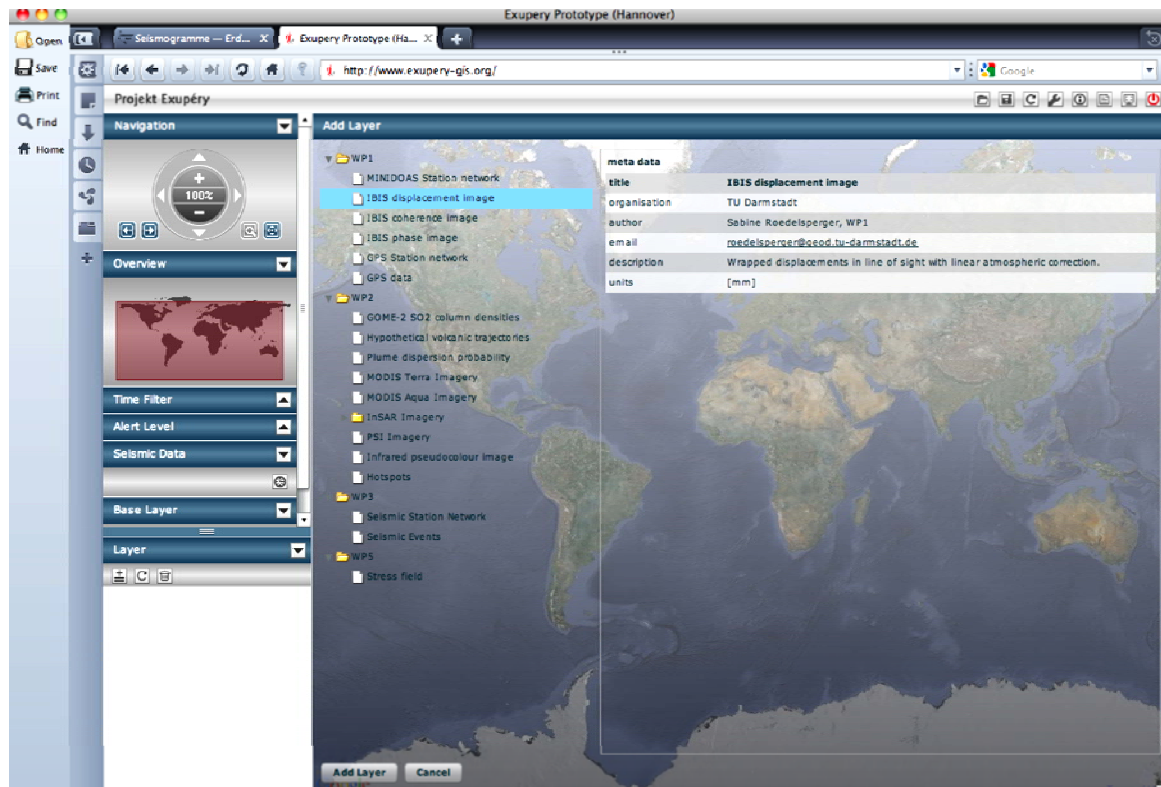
Exupery Prototype (Hannover)

Open
Save
Print
Find
Home

Seismogramme — Erd...
Exupery Prototype (Ha...

http://www.exupery-gis.org/
Google

Projekt Exupéry

Navigation
100%
Overview
Time Filter
Alert Level
Seismic Data
Base Layer
Layer

Add Layer

WP1
MINIDOAS Station network
IBIS displacement image
IBIS coherence image
IBIS phase image
GPS Station network
GPS data
WP2
GOME-2 SO2 column densities
Hypothetical volcanic trajectories
Plume dispersion probability
MODIS Terra Imagery
MODIS Aqua Imagery
InSAR Imagery
PSI Imagery
Infrared pseudocolour image
Hotspots
WP3
Seismic Station Network
Seismic Events
WP5
Stress field

| meta data | |
|---|---|
| title | IBIS displacement image |
| organisation | TU Darmstadt |
| author | Sabine Roedelsperger, WP1 |
| email | roedelsperger@geod.tu-darmstadt.de |
| description | Wrapped displacements in line of sight with linear atmospheric correction. |
| units | [mm] |

Add Layer
Cancel